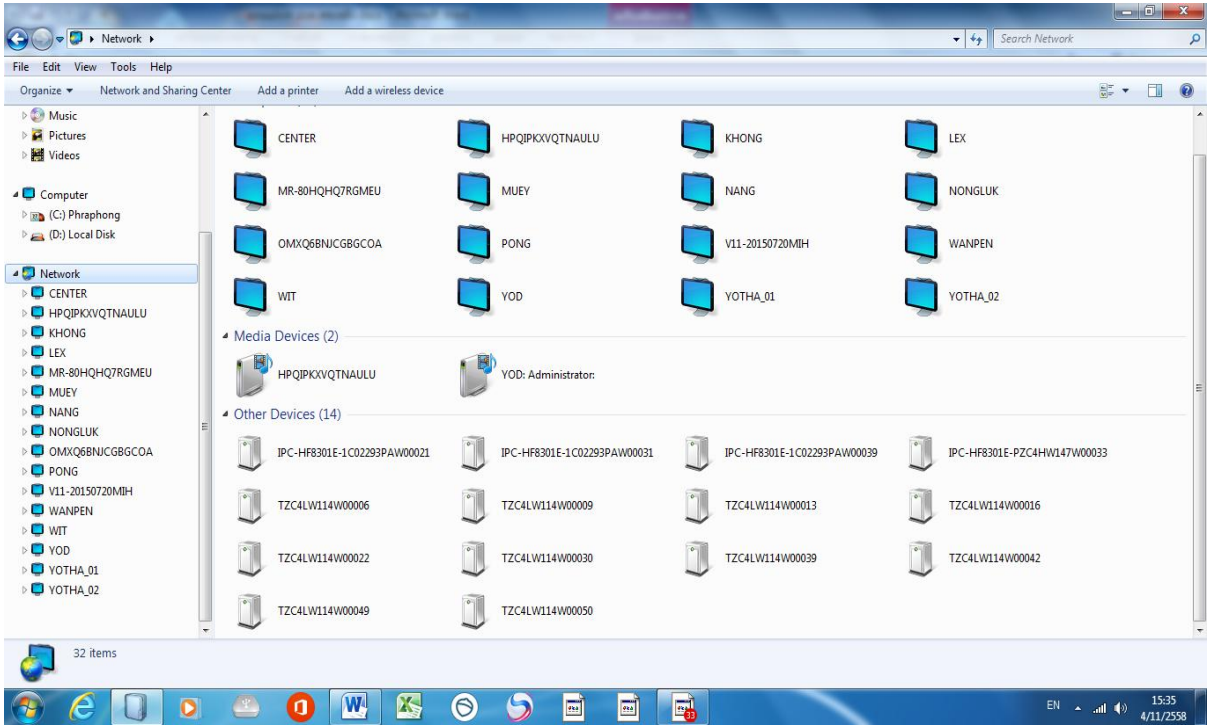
Network ▸

Search Network

File Edit View Tools Help

Organize ▾ Network and Sharing Center Add a printer Add a wireless device

Music
Pictures
Videos

Computer
(C:) Phraphong
(D:) Local Disk

Network
CENTER
HPQIPKXVQTNAULU
KHONG
LEX
MR-80HQHQ7RGMEU
MUEY
NANG
NONGLUK
OMXQ6BNJCGBGCOA
PONG
V11-20150720MIH
WANPEN
WIT
YOD
YOTHA_01
YOTHA_02

CENTER
HPQIPKXVQTNAULU
KHONG
LEX
MR-80HQHQ7RGMEU
MUEY
NANG
NONGLUK
OMXQ6BNJCGBGCOA
PONG
V11-20150720MIH
WANPEN
WIT
YOD
YOTHA_01
YOTHA_02

Media Devices (2)

HPQIPKXVQTNAULU
YOD: Administrator:

Other Devices (14)

IPC-HF8301E-1C02293PAW00021
IPC-HF8301E-1C02293PAW00031
IPC-HF8301E-1C02293PAW00039
IPC-HF8301E-PZC4HW147W00033
TZC4LW114W00006
TZC4LW114W00009
TZC4LW114W00013
TZC4LW114W00016
TZC4LW114W00022
TZC4LW114W00030
TZC4LW114W00039
TZC4LW114W00042
TZC4LW114W00049
TZC4LW114W00050

32 items

33

EN 15:35 4/11/2558